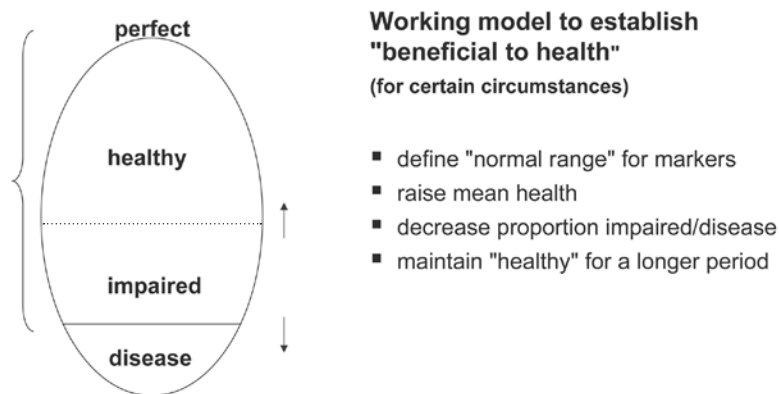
perfect

healthy

impaired

disease

Working model to establish "beneficial to health"

(for certain circumstances)

- define "normal range" for markers
- raise mean health
- decrease proportion impaired/disease
- maintain "healthy" for a longer period